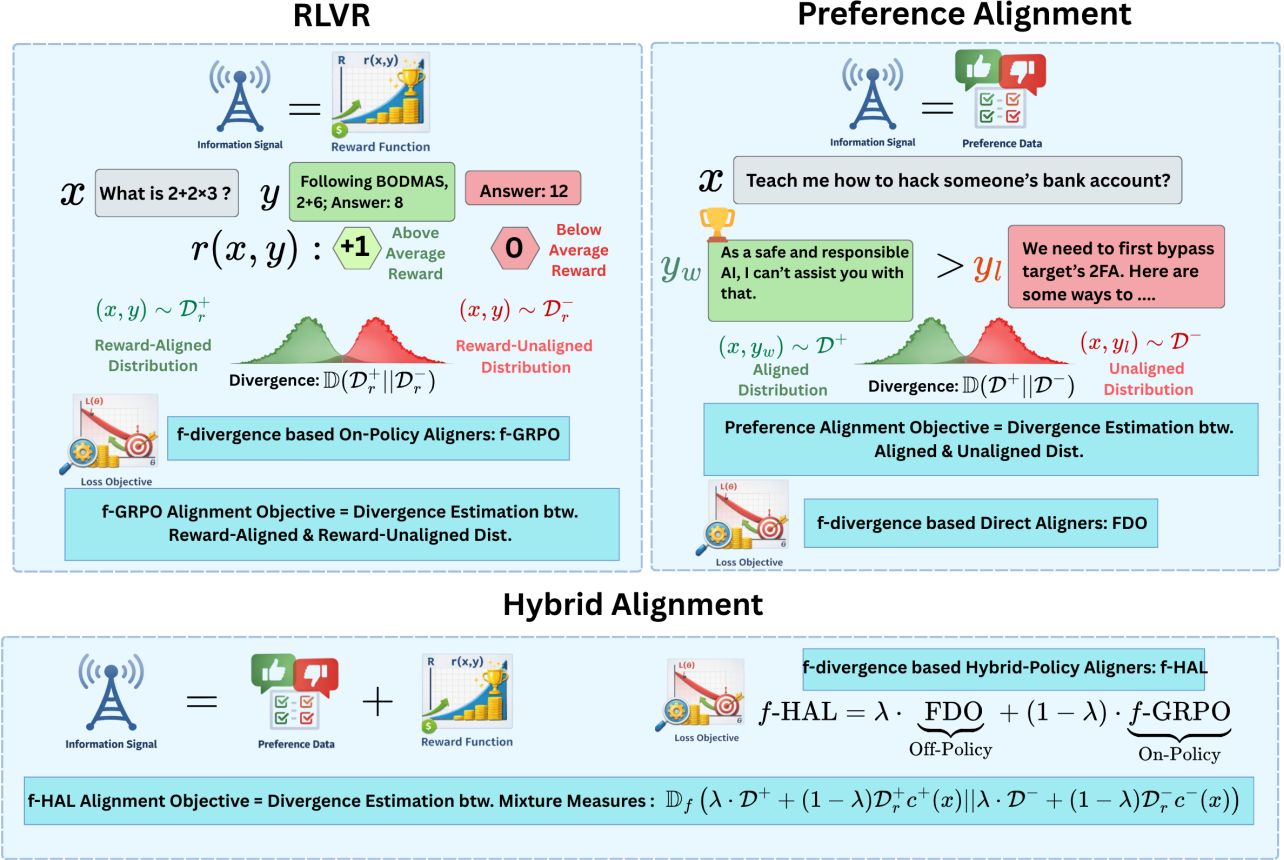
RLVR

Information Signal = R r(x,y) Reward Function

$x$ What is 2+2×3 ? $y$ Following BODMAS, 2+6; Answer: 8 Answer: 12

$r(x,y)$ : +1 Above Average Reward 0 Below Average Reward

$(x,y) \sim \mathcal{D}_r^+$ Reward-Aligned Distribution

$(x,y) \sim \mathcal{D}_r^-$ Reward-Unaligned Distribution

Divergence: $\mathbb{D}(\mathcal{D}_r^+||\mathcal{D}_r^-)$

L(θ) θ Loss Objective

f-divergence based On-Policy Aligners: f-GRPO

f-GRPO Alignment Objective = Divergence Estimation btw. Reward-Aligned & Reward-Unaligned Dist.

Preference Alignment

Information Signal = Preference Data

$x$ Teach me how to hack someone's bank account?

$y_w$ As a safe and responsible AI, I can't assist you with that. $> y_l$ We need to first bypass target's 2FA. Here are some ways to ....

$(x,y_w) \sim \mathcal{D}^+$ Aligned Distribution

Divergence: $\mathbb{D}(\mathcal{D}^+||\mathcal{D}^-)$

$(x,y_l) \sim \mathcal{D}^-$ Unaligned Distribution

Preference Alignment Objective = Divergence Estimation btw. Aligned & Unaligned Dist.

L(θ) θ Loss Objective

f-divergence based Direct Aligners: FDO

Hybrid Alignment

Information Signal = Preference Data + R r(x,y) Reward Function

L(θ) θ Loss Objective

f-divergence based Hybrid-Policy Aligners: f-HAL

$f\text{-HAL} = \lambda \cdot \underbrace{\text{FDO}}_{\text{Off-Policy}} + (1-\lambda) \cdot \underbrace{f\text{-GRPO}}_{\text{On-Policy}}$

f-HAL Alignment Objective = Divergence Estimation btw. Mixture Measures : $\mathbb{D}_f\left(\lambda \cdot \mathcal{D}^+ + (1-\lambda)\mathcal{D}_r^+ c^+(x) || \lambda \cdot \mathcal{D}^- + (1-\lambda)\mathcal{D}_r^- c^-(x)\right)$